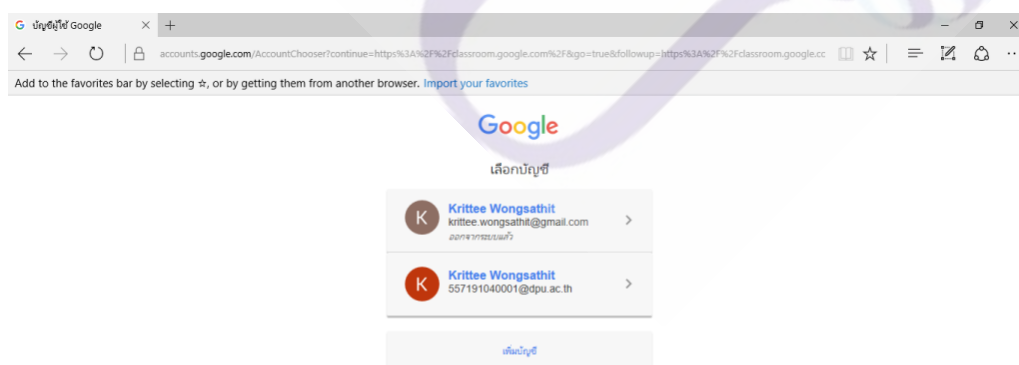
G บัญชีผู้ใช้ Google ×

accounts.google.com/AccountChooser?continue=https%3A%2F%2Fclassroom.google.com%2F&go=true&followup=https%3A%2F%2Fclassroom.google.cc

Add to the favorites bar by selecting ☆, or by getting them from another browser. Import your favorites

Google

เลือกบัญชี

K Krittee Wongsathit
krittee.wongsathit@gmail.com
ออกจากระบบแล้ว

K Krittee Wongsathit
557191040001@dpu.ac.th

เพิ่มบัญชี